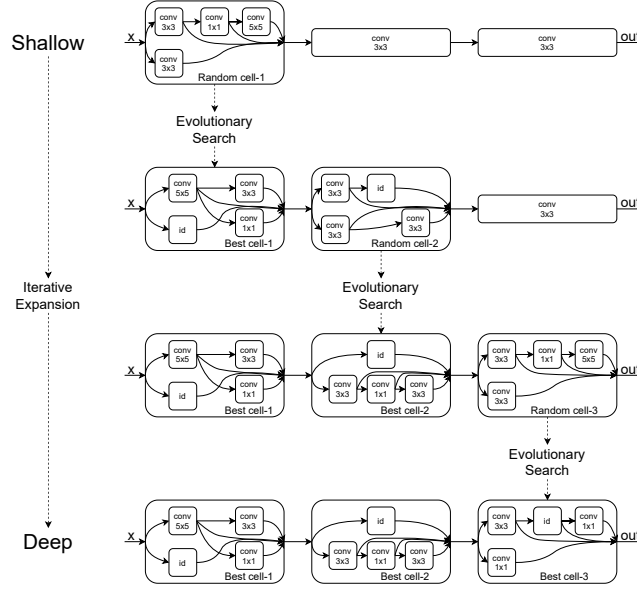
Shallow

x

conv 3x3

conv 1x1

conv 5x5

conv 3x3

Random cell-1

conv 3x3

conv 3x3

out

Evolutionary Search

x

conv 5x5

conv 3x3

id

conv 1x1

Best cell-1

conv 3x3

id

conv 3x3

conv 3x3

Random cell-2

conv 3x3

out

Iterative Expansion

Evolutionary Search

x

conv 5x5

conv 3x3

id

conv 1x1

Best cell-1

id

conv 3x3

conv 1x1

conv 3x3

Best cell-2

conv 3x3

conv 1x1

conv 5x5

conv 3x3

Random cell-3

out

Evolutionary Search

Deep

x

conv 5x5

conv 3x3

id

conv 1x1

Best cell-1

id

conv 3x3

conv 1x1

conv 3x3

Best cell-2

conv 3x3

id

conv 1x1

conv 1x1

Best cell-3

out